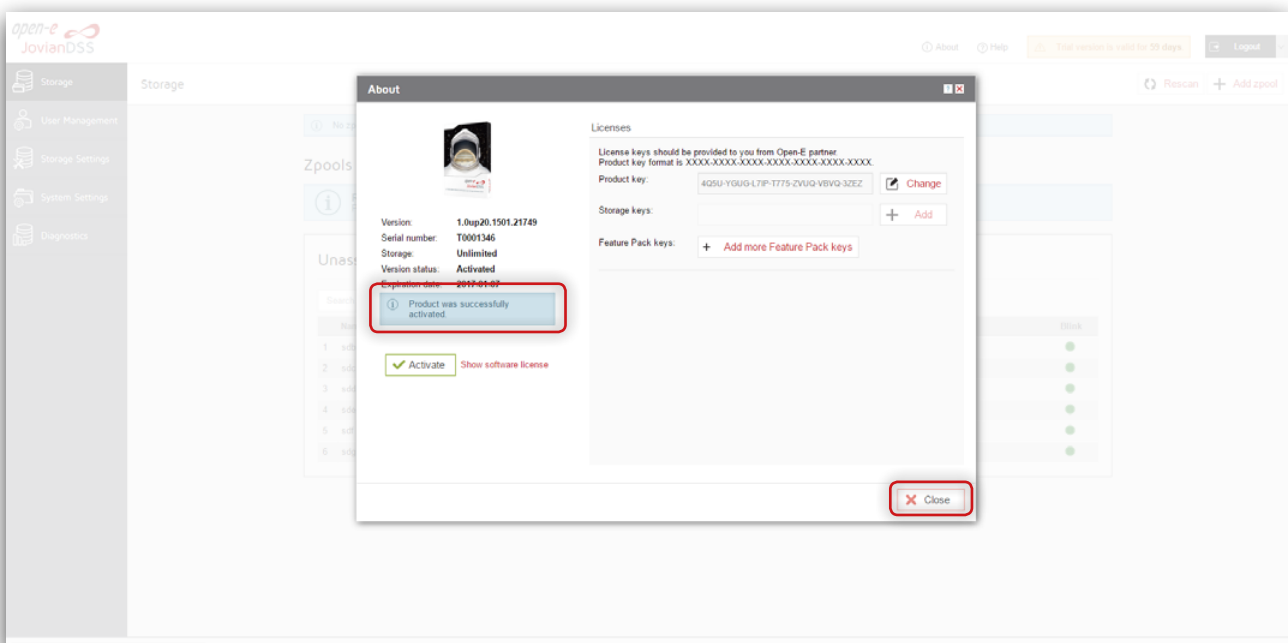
open-e
JovianDSS

About  Help  Trial version is valid for 55 days  Logout

Storage
User Management
Storage Settings
System Settings
Diagnostics

Storage

Rescan  Add zpool

No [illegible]

Zpools

Unas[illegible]

Search

Nam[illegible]

1 sd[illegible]
2 sd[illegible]
3 sd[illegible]
4 sd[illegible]
5 sd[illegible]
6 sd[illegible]

Blink

About

Version: 1.0up20.1501.21749
Serial number: T0001346
Storage: Unlimited
Version status: Activated
Expiration date: 2017-01-07

Product was successfully activated.

Activate  Show software license

Licenses

License keys should be provided to you from Open-E partner.
Product key format is XXXX-XXXX-XXXX-XXXX-XXXX-XXXX-XXXX.

Product key: 4Q5U-YGUG-L7IP-T775-ZVUQ-VBVQ-3ZEZ  Change

Storage keys:  Add

Feature Pack keys:  Add more Feature Pack keys

Close